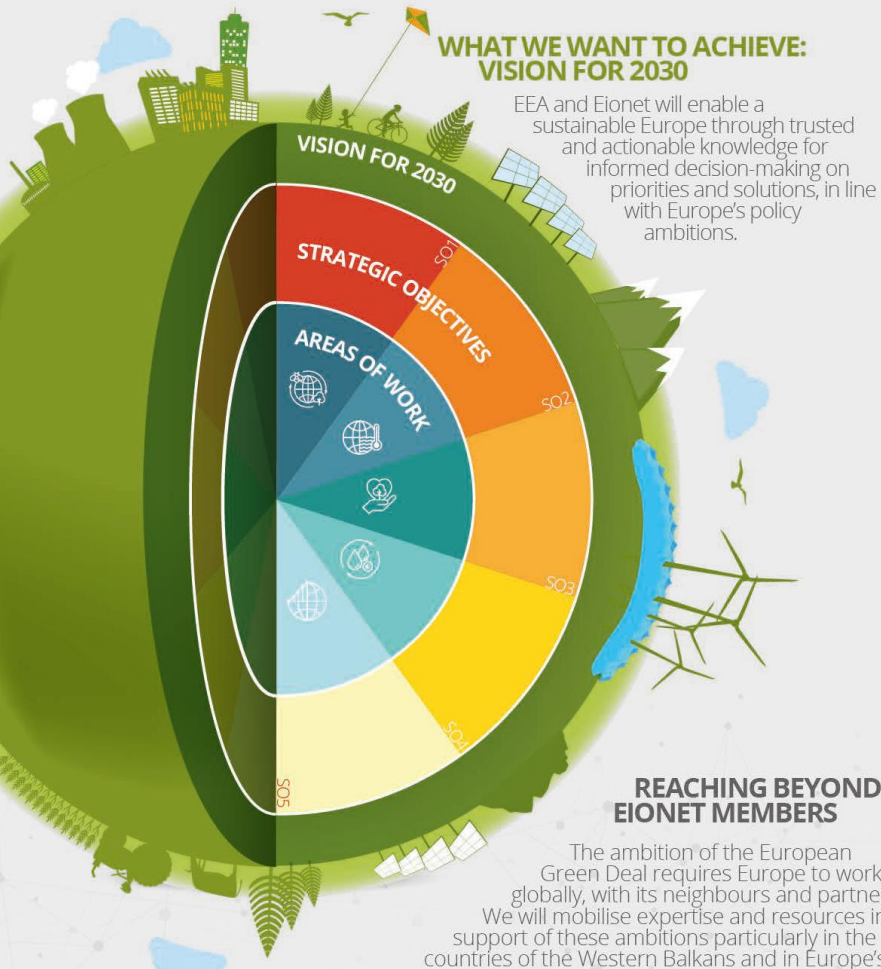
WHAT WE WANT TO ACHIEVE: VISION FOR 2030

EEA and Eionet will enable a sustainable Europe through trusted and actionable knowledge for informed decision-making on priorities and solutions, in line with Europe's policy ambitions.

VISION FOR 2030

STRATEGIC OBJECTIVES

AREAS OF WORK

SO1

SO2

SO3

SO4

SO5

REACHING BEYOND EIONET MEMBERS

The ambition of the European Green Deal requires Europe to work globally, with its neighbours and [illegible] We will mobilise expertise and resources in support of these ambitions particularly in the countries of the Western Balkans and in Europe's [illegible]